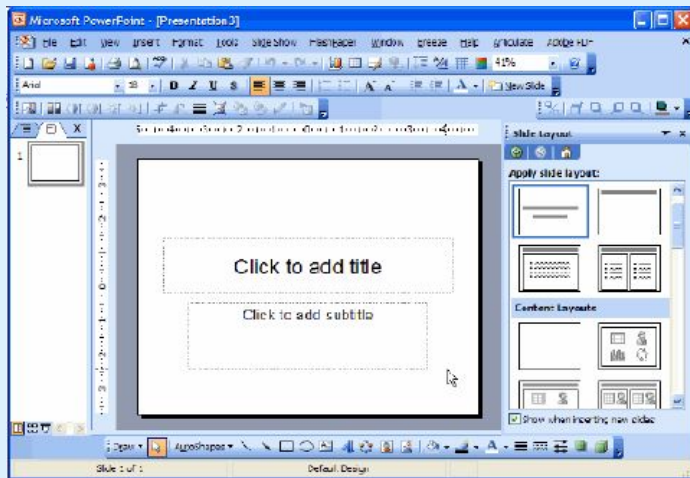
Microsoft PowerPoint - [Presentation3]

File Edit View Insert Format Tools Slide Show FlashPaper Window Breeze Help Articulate Adobe PDF

41%

Arial 18 B I U S

New Slide

Slide Layout

Apply slide layout:

Content Layouts

Show when inserting new slides

Click to add title

Click to add subtitle

Draw AutoShapes

Slide 1 of 1 Default Design